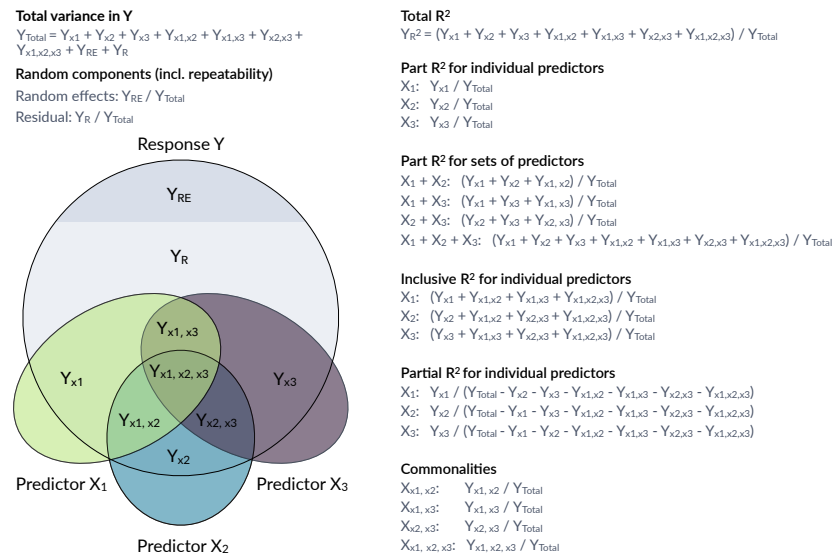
**Total variance in Y**
$Y_{Total} = Y_{x1} + Y_{x2} + Y_{x3} + Y_{x1,x2} + Y_{x1,x3} + Y_{x2,x3} + Y_{x1,x2,x3} + Y_{RE} + Y_R$

**Random components (incl. repeatability)**
Random effects: $Y_{RE} / Y_{Total}$
Residual: $Y_R / Y_{Total}$

Response Y

$Y_{RE}$

$Y_R$

$Y_{x1, x3}$

$Y_{x1}$

$Y_{x1, x2, x3}$

$Y_{x3}$

$Y_{x1, x2}$

$Y_{x2, x3}$

$Y_{x2}$

Predictor $X_1$

Predictor $X_3$

Predictor $X_2$

**Total R²**
$Y_{R^2} = (Y_{x1} + Y_{x2} + Y_{x3} + Y_{x1,x2} + Y_{x1,x3} + Y_{x2,x3} + Y_{x1,x2,x3}) / Y_{Total}$

**Part R² for individual predictors**
$X_1$: $Y_{x1} / Y_{Total}$
$X_2$: $Y_{x2} / Y_{Total}$
$X_3$: $Y_{x3} / Y_{Total}$

**Part R² for sets of predictors**
$X_1 + X_2$: $(Y_{x1} + Y_{x2} + Y_{x1,x2}) / Y_{Total}$
$X_1 + X_3$: $(Y_{x1} + Y_{x3} + Y_{x1,x3}) / Y_{Total}$
$X_2 + X_3$: $(Y_{x2} + Y_{x3} + Y_{x2,x3}) / Y_{Total}$
$X_1 + X_2 + X_3$: $(Y_{x1} + Y_{x2} + Y_{x3} + Y_{x1,x2} + Y_{x1,x3} + Y_{x2,x3} + Y_{x1,x2,x3}) / Y_{Total}$

**Inclusive R² for individual predictors**
$X_1$: $(Y_{x1} + Y_{x1,x2} + Y_{x1,x3} + Y_{x1,x2,x3}) / Y_{Total}$
$X_2$: $(Y_{x2} + Y_{x1,x2} + Y_{x2,x3} + Y_{x1,x2,x3}) / Y_{Total}$
$X_3$: $(Y_{x3} + Y_{x1,x3} + Y_{x2,x3} + Y_{x1,x2,x3}) / Y_{Total}$

**Partial R² for individual predictors**
$X_1$: $Y_{x1} / (Y_{Total} - Y_{x2} - Y_{x3} - Y_{x1,x2} - Y_{x1,x3} - Y_{x2,x3} - Y_{x1,x2,x3})$
$X_2$: $Y_{x2} / (Y_{Total} - Y_{x1} - Y_{x3} - Y_{x1,x2} - Y_{x1,x3} - Y_{x2,x3} - Y_{x1,x2,x3})$
$X_3$: $Y_{x3} / (Y_{Total} - Y_{x1} - Y_{x2} - Y_{x1,x2} - Y_{x1,x3} - Y_{x2,x3} - Y_{x1,x2,x3})$

**Commonalities**
$X_{x1, x2}$: $Y_{x1, x2} / Y_{Total}$
$X_{x1, x3}$: $Y_{x1, x3} / Y_{Total}$
$X_{x2, x3}$: $Y_{x2, x3} / Y_{Total}$
$X_{x1, x2, x3}$: $Y_{x1, x2, x3} / Y_{Total}$